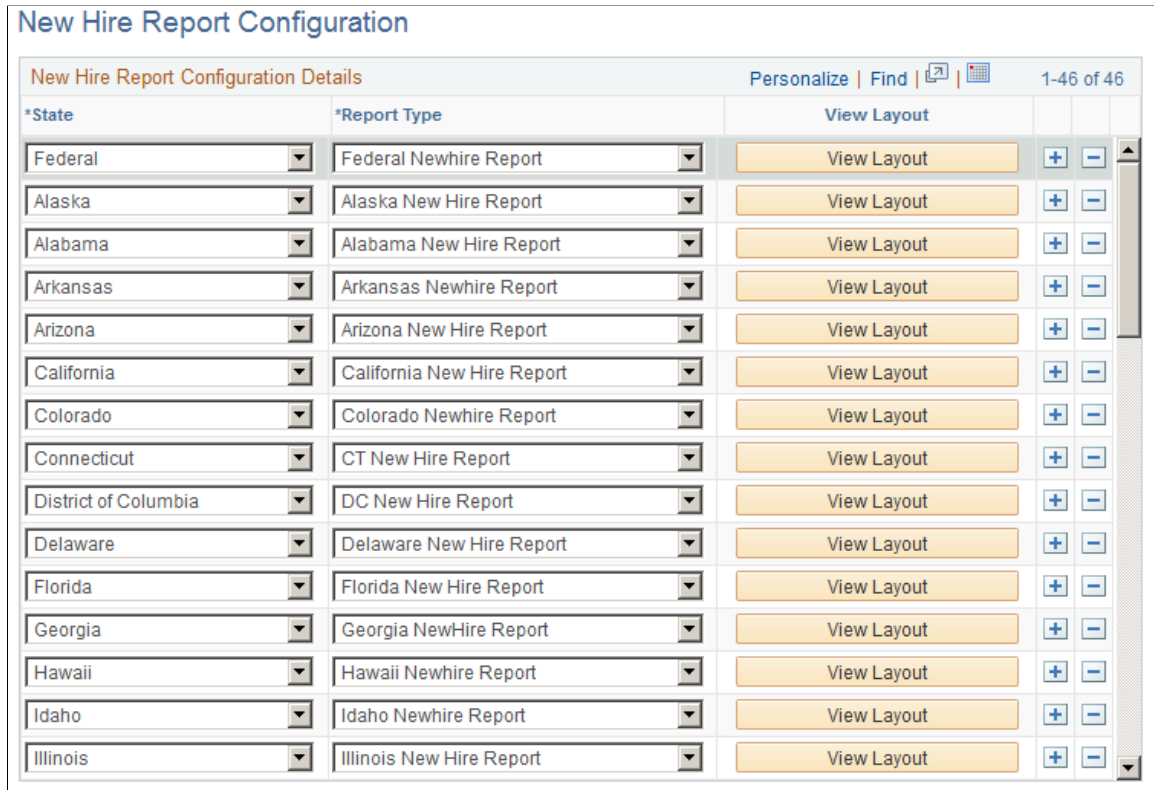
New Hire Report Configuration

New Hire Report Configuration Details Personalize | Find | | 1-46 of 46

| *State | *Report Type | View Layout | | |
|---|---|---|---|---|
| Federal | Federal Newhire Report | View Layout | + | − |
| Alaska | Alaska New Hire Report | View Layout | + | − |
| Alabama | Alabama New Hire Report | View Layout | + | − |
| Arkansas | Arkansas Newhire Report | View Layout | + | − |
| Arizona | Arizona New Hire Report | View Layout | + | − |
| California | California New Hire Report | View Layout | + | − |
| Colorado | Colorado Newhire Report | View Layout | + | − |
| Connecticut | CT New Hire Report | View Layout | + | − |
| District of Columbia | DC New Hire Report | View Layout | + | − |
| Delaware | Delaware New Hire Report | View Layout | + | − |
| Florida | Florida New Hire Report | View Layout | + | − |
| Georgia | Georgia NewHire Report | View Layout | + | − |
| Hawaii | Hawaii Newhire Report | View Layout | + | − |
| Idaho | Idaho Newhire Report | View Layout | + | − |
| Illinois | Illinois New Hire Report | View Layout | + | − |